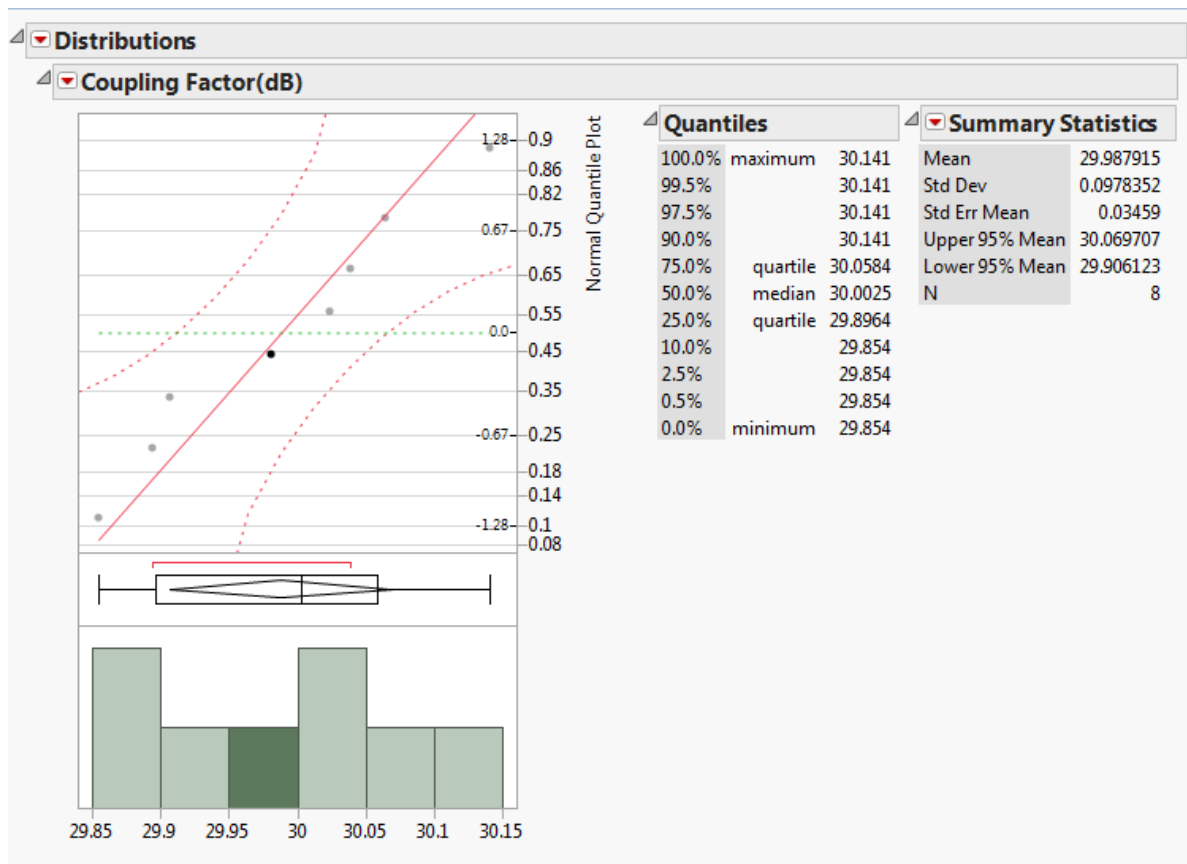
Distributions

Coupling Factor(dB)

1.28 0.9
0.86
0.82
0.67 0.75
0.65
0.55
0.0 0.45
0.35
-0.67 0.25
0.18
0.14
-1.28 0.1
0.08

Normal Quantile Plot

29.85 29.9 29.95 30 30.05 30.1 30.15

Quantiles

| | | |
|---|---|---|
| 100.0% | maximum | 30.141 |
| 99.5% | | 30.141 |
| 97.5% | | 30.141 |
| 90.0% | | 30.141 |
| 75.0% | quartile | 30.0584 |
| 50.0% | median | 30.0025 |
| 25.0% | quartile | 29.8964 |
| 10.0% | | 29.854 |
| 2.5% | | 29.854 |
| 0.5% | | 29.854 |
| 0.0% | minimum | 29.854 |

Summary Statistics

| | |
|---|---|
| Mean | 29.987915 |
| Std Dev | 0.0978352 |
| Std Err Mean | 0.03459 |
| Upper 95% Mean | 30.069707 |
| Lower 95% Mean | 29.906123 |
| N | 8 |